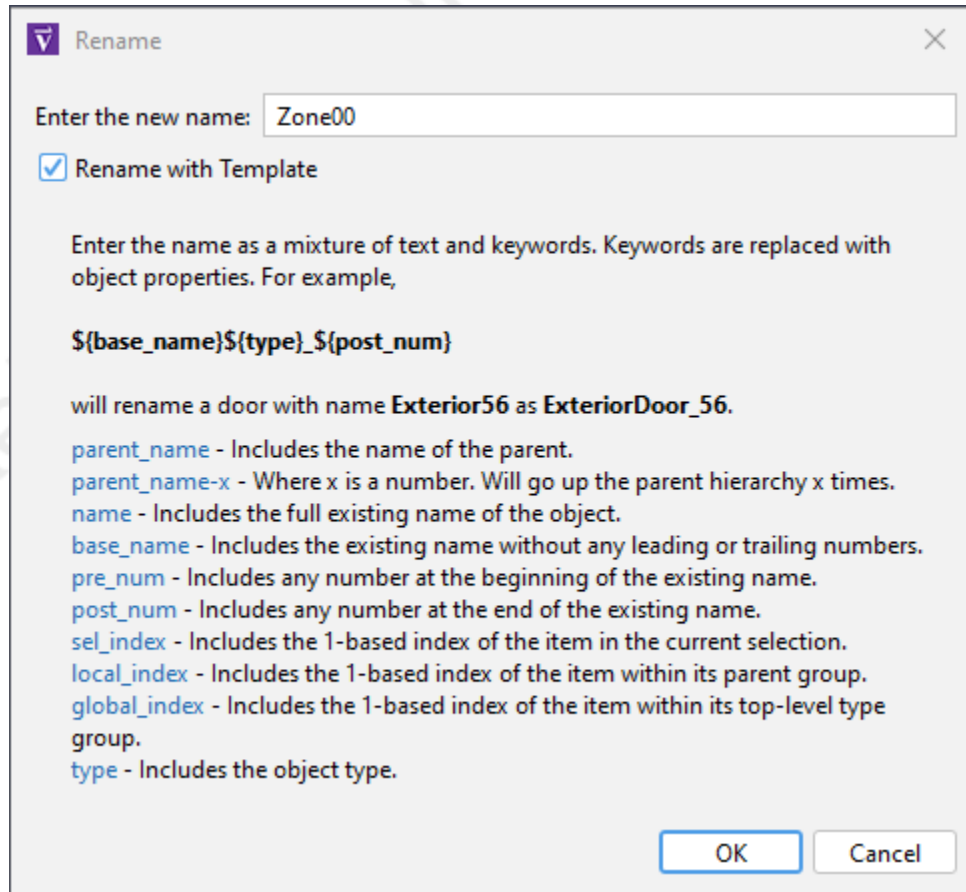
Rename

Enter the new name: Zone00

Rename with Template

Enter the name as a mixture of text and keywords. Keywords are replaced with object properties. For example,

${base_name}${type}_${post_num}

will rename a door with name Exterior56 as ExteriorDoor_56.

parent_name - Includes the name of the parent.
parent_name-x - Where x is a number. Will go up the parent hierarchy x times.
name - Includes the full existing name of the object.
base_name - Includes the existing name without any leading or trailing numbers.
pre_num - Includes any number at the beginning of the existing name.
post_num - Includes any number at the end of the existing name.
sel_index - Includes the 1-based index of the item in the current selection.
local_index - Includes the 1-based index of the item within its parent group.
global_index - Includes the 1-based index of the item within its top-level type group.
type - Includes the object type.

OK Cancel